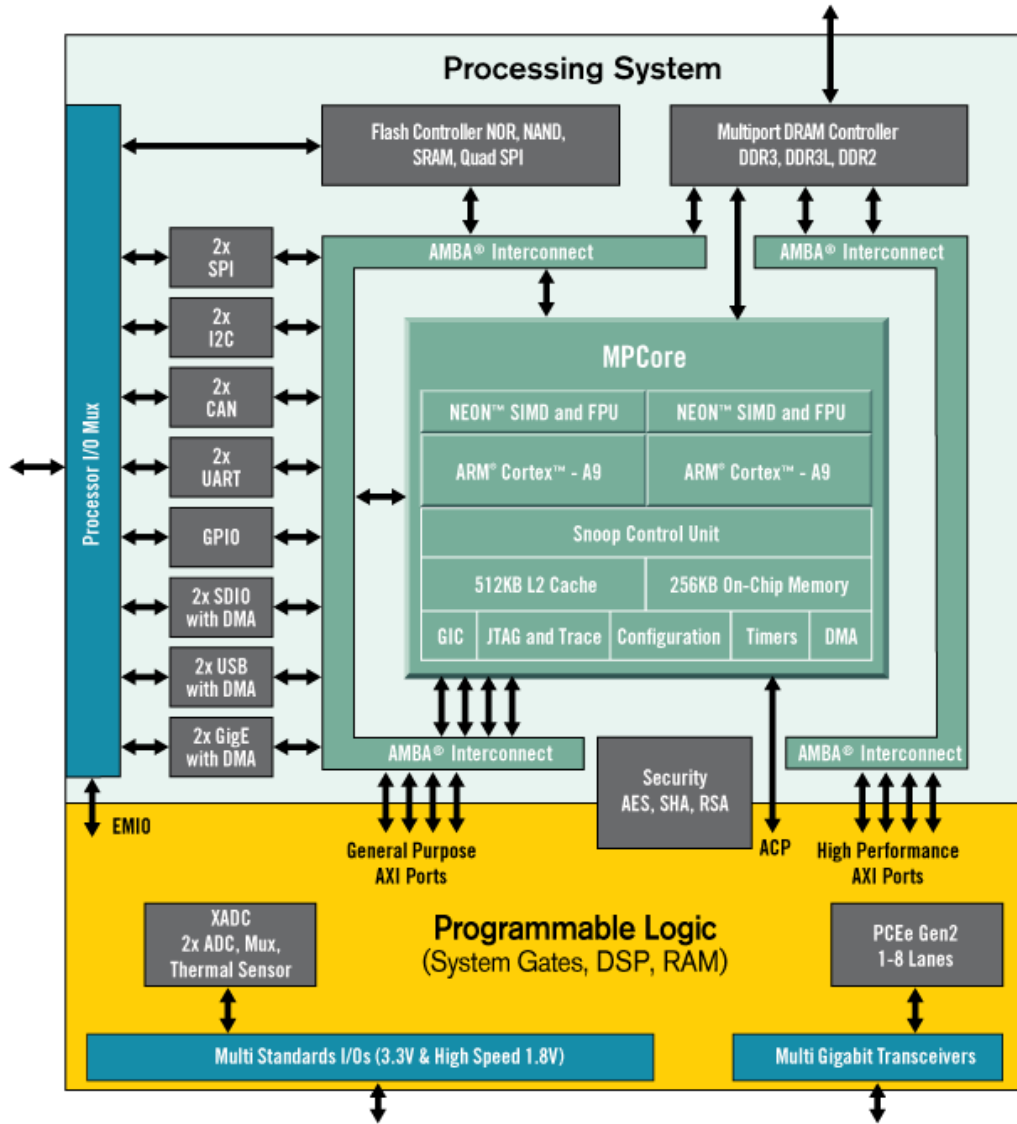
Processing System

Processor I/O Mux

Flash Controller NOR, NAND, SRAM, Quad SPI

Multiport DRAM Controller DDR3, DDR3L, DDR2

AMBA® Interconnect

AMBA® Interconnect

2x SPI

2x I2C

2x CAN

2x UART

GPIO

2x SDIO with DMA

2x USB with DMA

2x GigE with DMA

MPCore

| NEON™ SIMD and FPU | NEON™ SIMD and FPU |
|---|---|
| ARM® Cortex™ - A9 | ARM® Cortex™ - A9 |

Snoop Control Unit

| 512KB L2 Cache | 256KB On-Chip Memory |
|---|---|

| GIC | JTAG and Trace | Configuration | Timers | DMA |
|---|---|---|---|---|

AMBA® Interconnect

AMBA® Interconnect

Security AES, SHA, RSA

EMIO

General Purpose AXI Ports

ACP

High Performance AXI Ports

XADC 2x ADC, Mux, Thermal Sensor

Programmable Logic
(System Gates, DSP, RAM)

PCEe Gen2 1-8 Lanes

Multi Standards I/Os (3.3V & High Speed 1.8V)

Multi Gigabit Transceivers